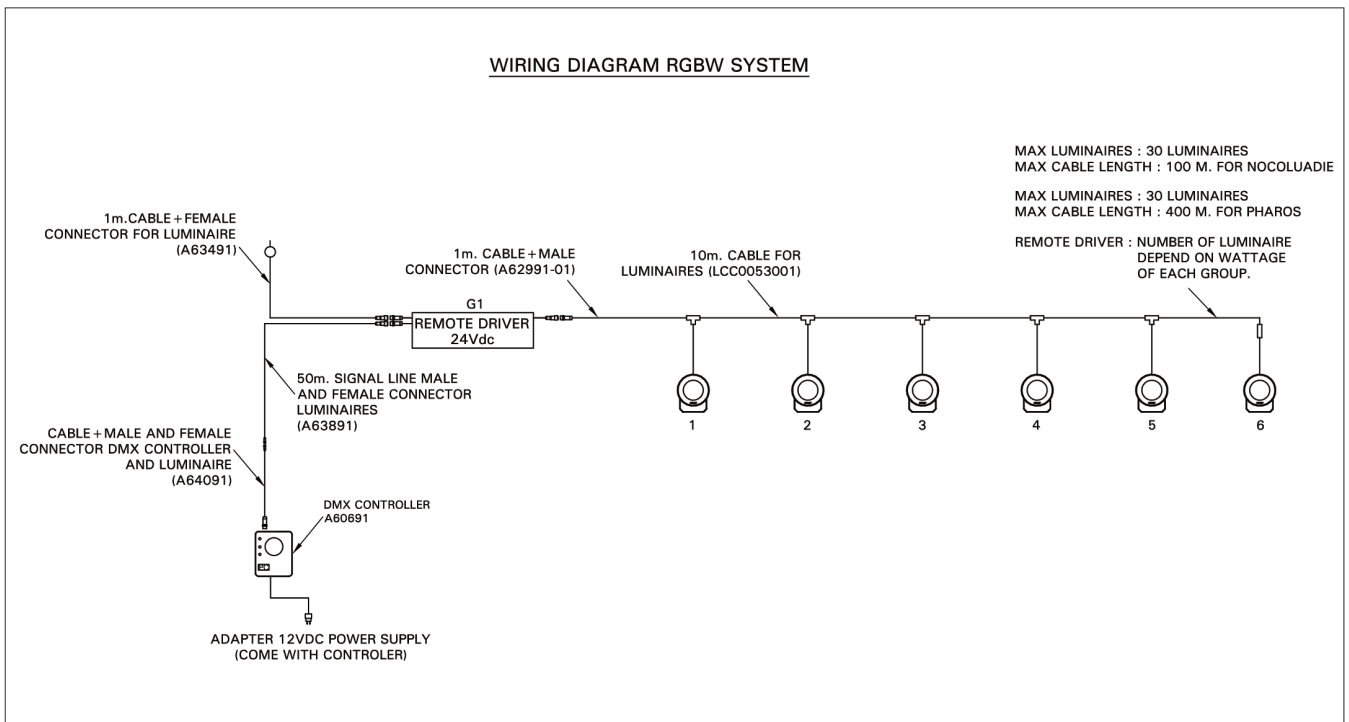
WIRING DIAGRAM RGBW SYSTEM

MAX LUMINAIRES : 30 LUMINAIRES
MAX CABLE LENGTH : 100 M. FOR NOCOLUADIE

MAX LUMINAIRES : 30 LUMINAIRES
MAX CABLE LENGTH : 400 M. FOR PHAROS

REMOTE DRIVER : NUMBER OF LUMINAIRE DEPEND ON WATTAGE OF EACH GROUP.

1m.CABLE + FEMALE CONNECTOR FOR LUMINAIRE (A63491)

1m. CABLE + MALE CONNECTOR (A62991-01)

10m. CABLE FOR LUMINAIRES (LCC0053001)

G1
REMOTE DRIVER
24Vdc

50m. SIGNAL LINE MALE AND FEMALE CONNECTOR LUMINAIRES (A63891)

CABLE + MALE AND FEMALE CONNECTOR DMX CONTROLLER AND LUMINAIRE (A64091)

DMX CONTROLLER
A60691

1

2

3

4

5

6

ADAPTER 12VDC POWER SUPPLY (COME WITH CONTROLER)